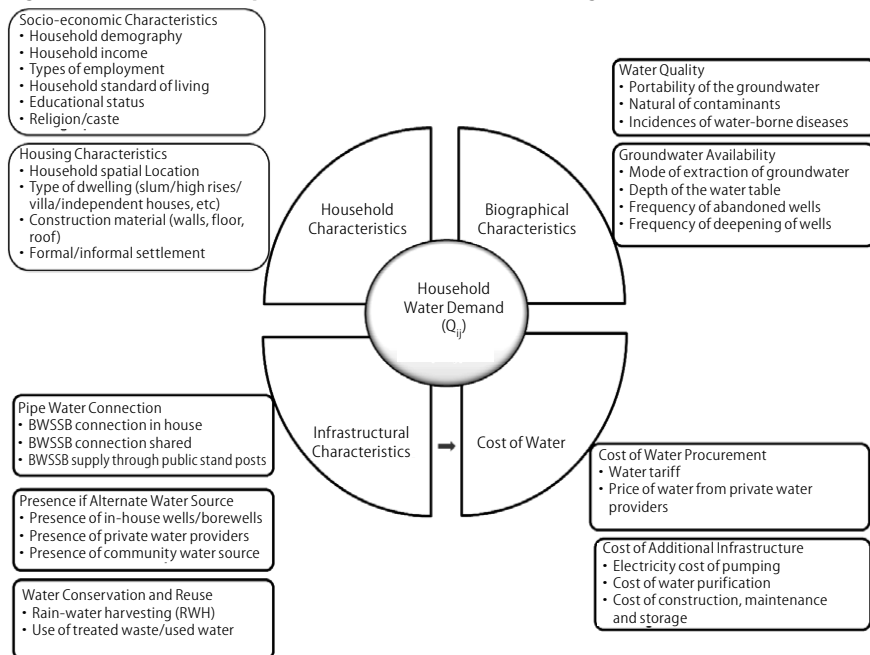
Socio-economic Characteristics
• Household demography
• Household income
• Types of employment
• Household standard of living
• Educational status
• Religion/caste

Housing Characteristics
• Household spatial Location
• Type of dwelling (slum/high rises/ villa/independent houses, etc)
• Construction material (walls, floor, roof)
• Formal/informal settlement

Water Quality
• Portability of the groundwater
• Natural of contaminants
• Incidences of water-borne diseases

Groundwater Availability
• Mode of extraction of groundwater
• Depth of the water table
• Frequency of abandoned wells
• Frequency of deepening of wells

Household Characteristics

Biographical Characteristics

Household Water Demand ($Q_{ij}$)

Infrastructural Characteristics

Cost of Water

Pipe Water Connection
• BWSSB connection in house
• BWSSB connection shared
• BWSSB supply through public stand posts

Presence if Alternate Water Source
• Presence of in-house wells/borewells
• Presence of private water providers
• Presence of community water source

Water Conservation and Reuse
• Rain-water harvesting (RWH)
• Use of treated waste/used water

Cost of Water Procurement
• Water tariff
• Price of water from private water providers

Cost of Additional Infrastructure
• Electricity cost of pumping
• Cost of water purification
• Cost of construction, maintenance and storage